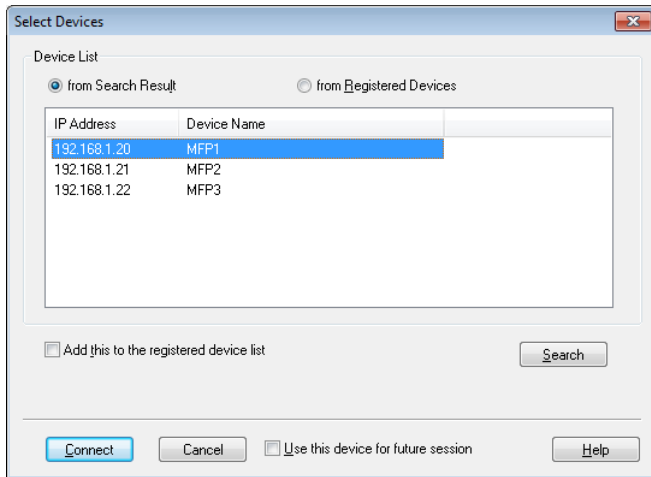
Select Devices

Device List

from Search Result

from Registered Devices

| IP Address | Device Name |
|---|---|
| 192.168.1.20 | MFP1 |
| 192.168.1.21 | MFP2 |
| 192.168.1.22 | MFP3 |

Add this to the registered device list

Search

Connect

Cancel

Use this device for future session

Help